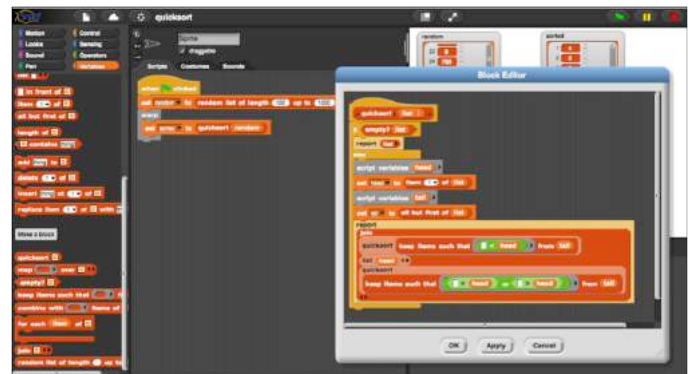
quicksort

Motion
Looks
Sound
Pen
Control
Sensing
Operators
Variables

in front of
item of
all but first of
length of
contains
add to
delete of
insert at of
replace item of with

Make a block

quicksort
map over
empty?
keep items such that from
combine with items of
for each item of
join
random list of length up to

Sprite
draggable
Scripts
Costumes
Sounds

when clicked
set random to random list of length 100 up to 100
warp
set sorted to quicksort random

random
sorted

Block Editor

quicksort list
if empty? list
report list
script variables head
set head to item 1 of list
script variables tail
set tail to all but first of list
report
join
quicksort keep items such that < head from tail
list head
quicksort
keep items such that head or = head from tail

OK
Apply
Cancel